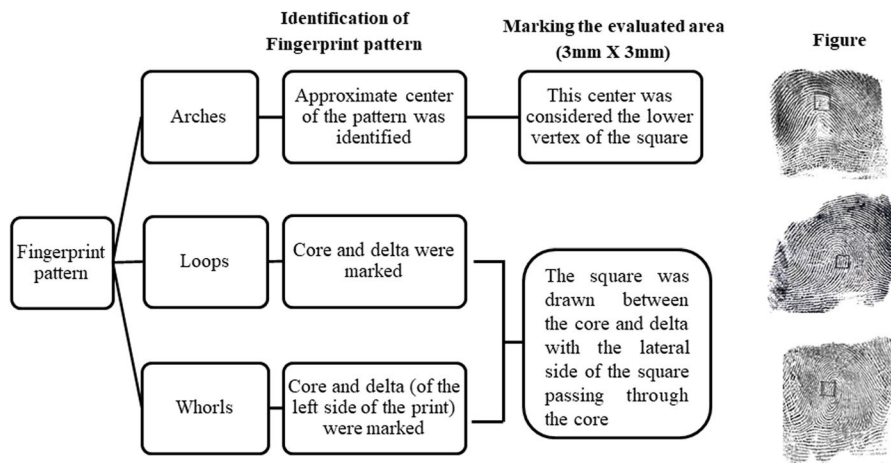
Identification of Fingerprint pattern

Marking the evaluated area (3mm X 3mm)

Figure

Fingerprint pattern

Arches

Approximate center of the pattern was identified

This center was considered the lower vertex of the square

Loops

Core and delta were marked

Whorls

Core and delta (of the left side of the print) were marked

The square was drawn between the core and delta with the lateral side of the square passing through the core